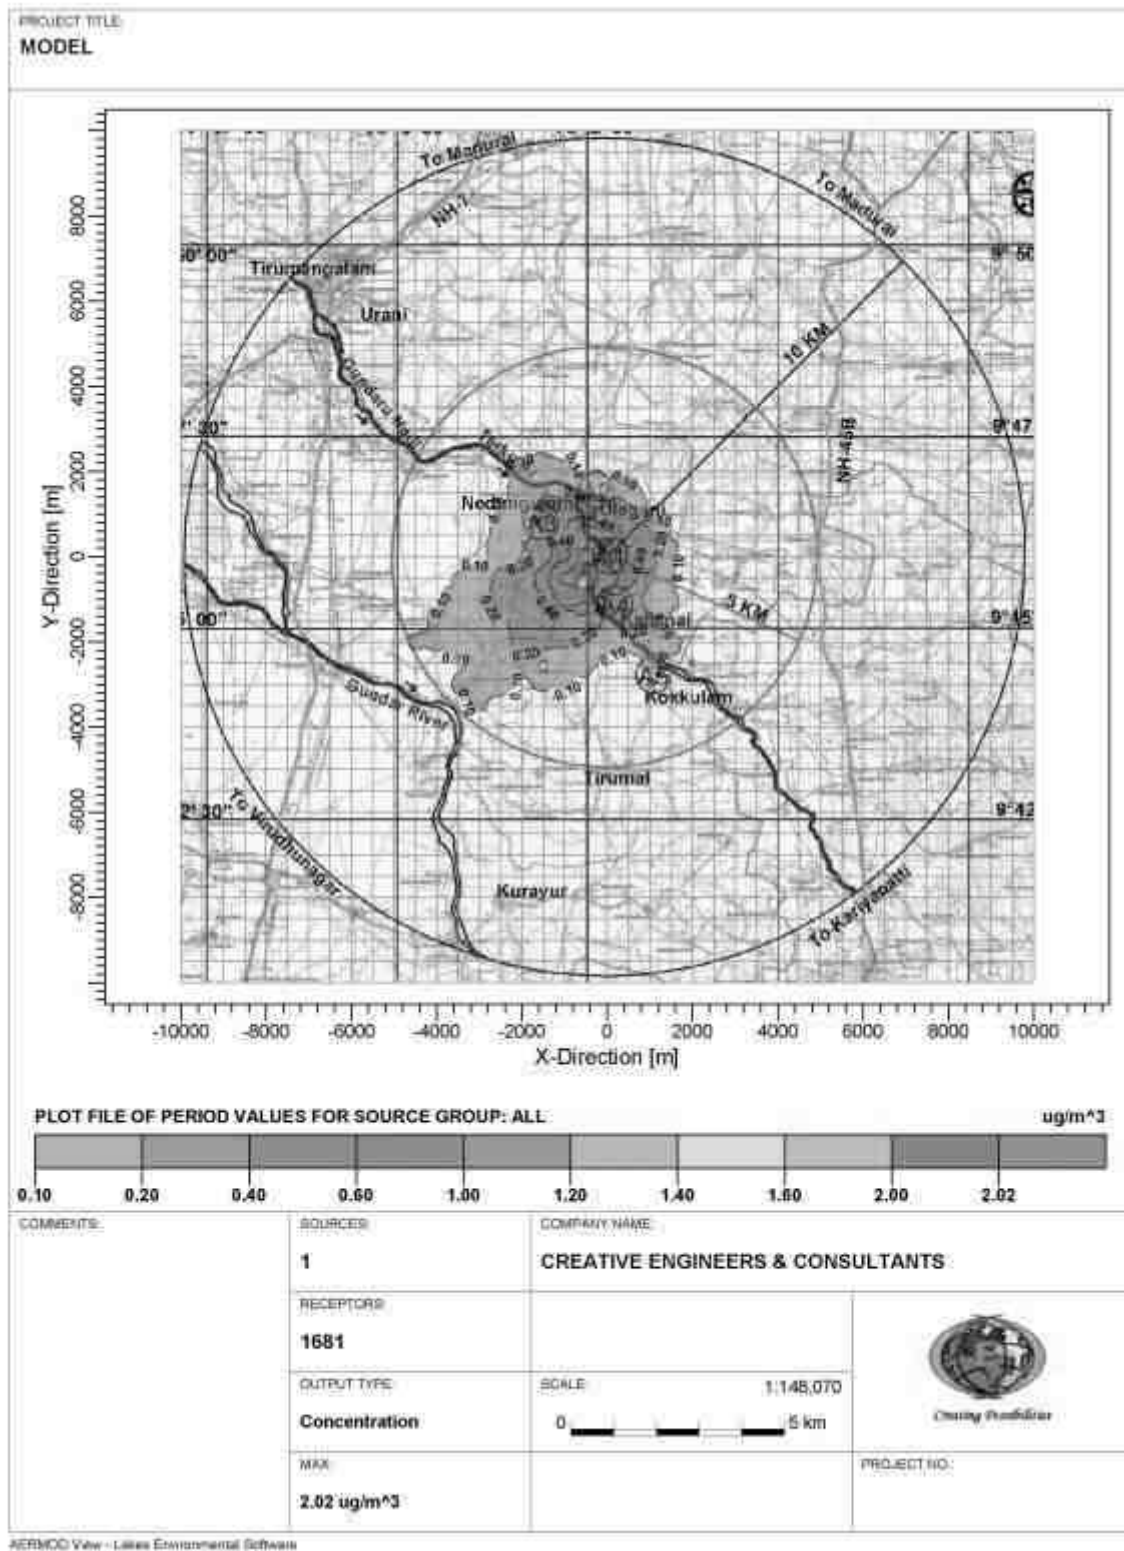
PROJECT TITLE:
MODEL

To Madurai
To Madurai
NH-7
50' 00"
9° 50'
Tirupparangkundram
Uranai
10 KM
Gundaru Nadhi
7' 30"
9° 47'
NH-45B
Nedungulam
5 KM
0.10
0.20
0.40
5' 00"
9° 45'
Kallupatti
Kokkulam
Gundar River
Tirumal
2' 30"
9° 42'
To Virudhunagar
Kurayur
To Kariyapatti

Y-Direction [m]
8000
6000
4000
2000
0
-2000
-4000
-6000
-8000

-10000 -8000 -6000 -4000 -2000 0 2000 4000 6000 8000 10000
X-Direction [m]

PLOT FILE OF PERIOD VALUES FOR SOURCE GROUP: ALL
ug/m^3
0.10 0.20 0.40 0.60 1.00 1.20 1.40 1.60 2.00 2.02

COMMENTS:
SOURCES:
1
COMPANY NAME:
CREATIVE ENGINEERS & CONSULTANTS
RECEPTORS:
1681
OUTPUT TYPE:
Concentration
SCALE:
1:148,070
0 5 km
Creating Possibilities
MAX:
2.02 ug/m^3
PROJECT NO.:

AERMOD View - Lakes Environmental Software